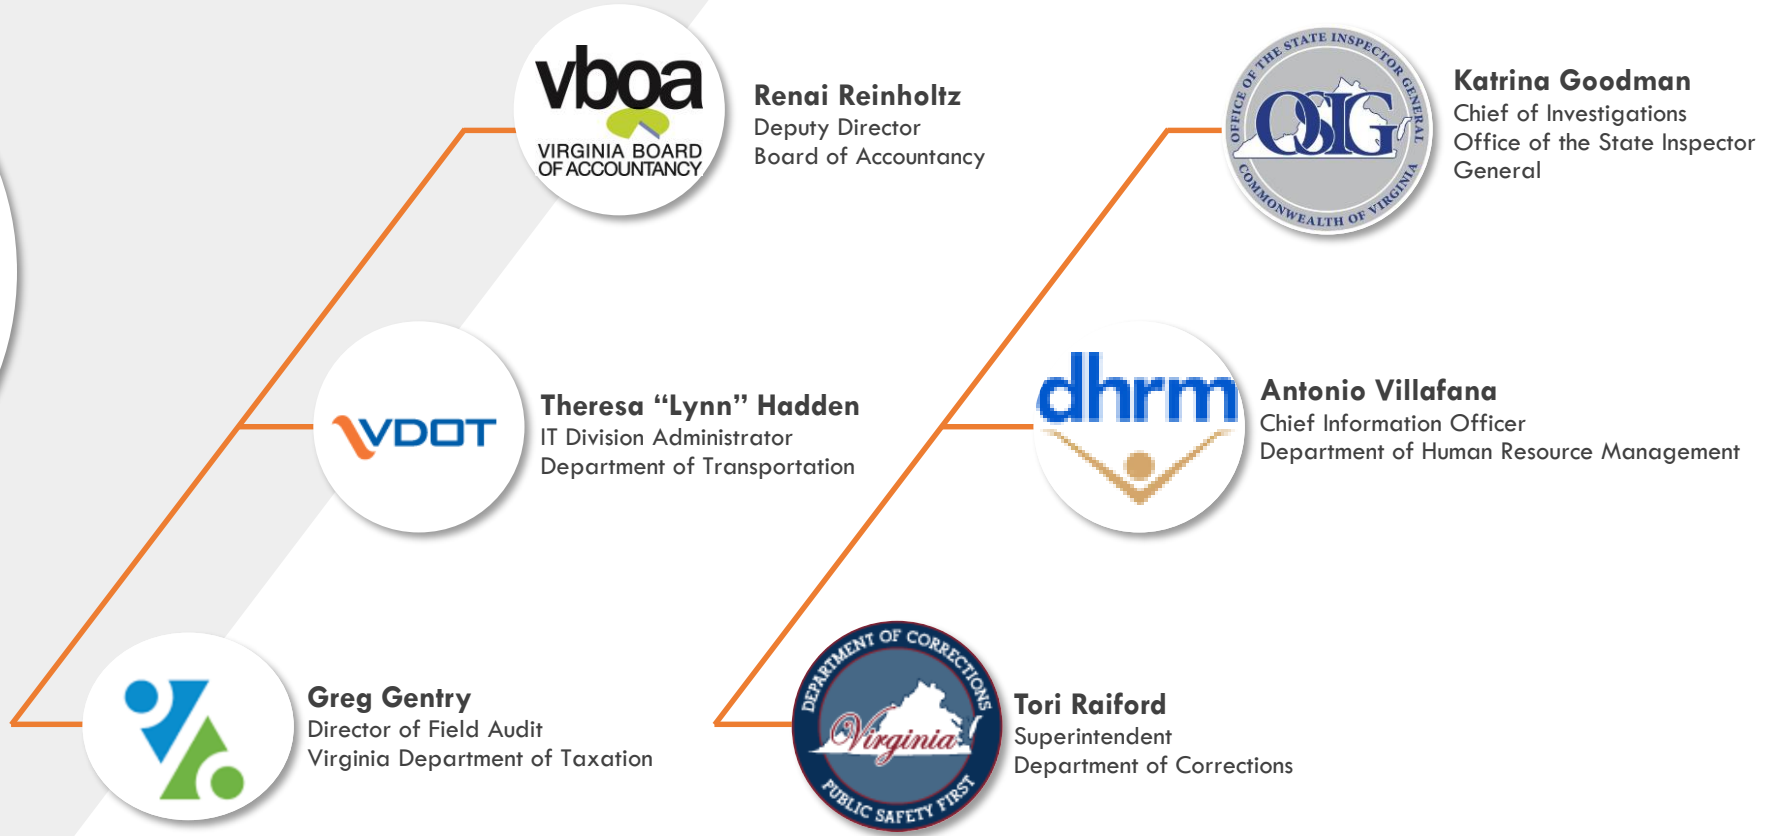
vboa
VIRGINIA BOARD OF ACCOUNTANCY

Renai Reinholtz
Deputy Director
Board of Accountancy

VDOT

Theresa “Lynn” Hadden
IT Division Administrator
Department of Transportation

Greg Gentry
Director of Field Audit
Virginia Department of Taxation

OFFICE OF THE STATE INSPECTOR GENERAL
OSIG
COMMONWEALTH OF VIRGINIA

Katrina Goodman
Chief of Investigations
Office of the State Inspector General

dhrm

Antonio Villafana
Chief Information Officer
Department of Human Resource Management

DEPARTMENT OF CORRECTIONS
Virginia
PUBLIC SAFETY FIRST

Tori Raiford
Superintendent
Department of Corrections